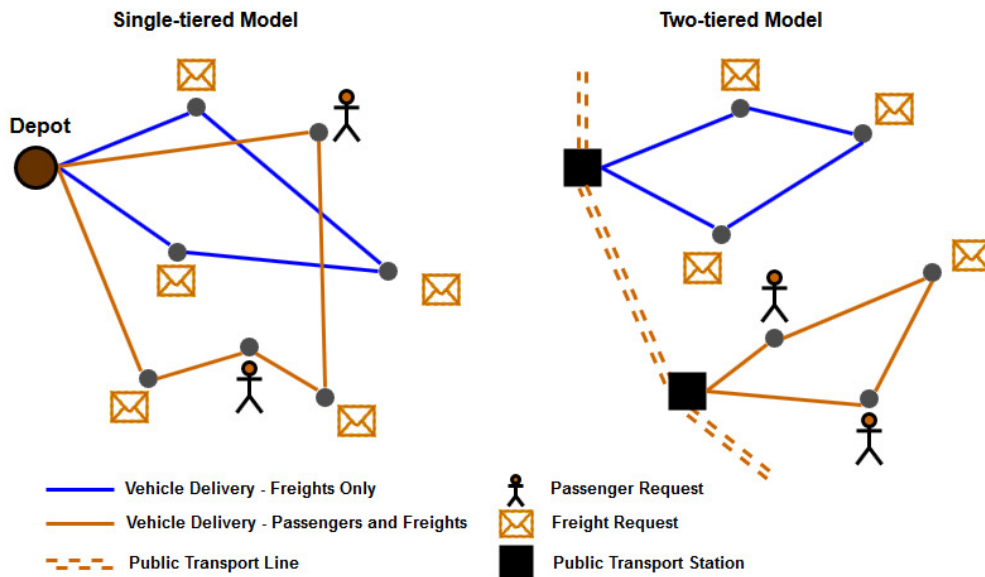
Single-tiered Model

Two-tiered Model

Depot

Vehicle Delivery - Freights Only

Vehicle Delivery - Passengers and Freights

Public Transport Line

Passenger Request

Freight Request

Public Transport Station